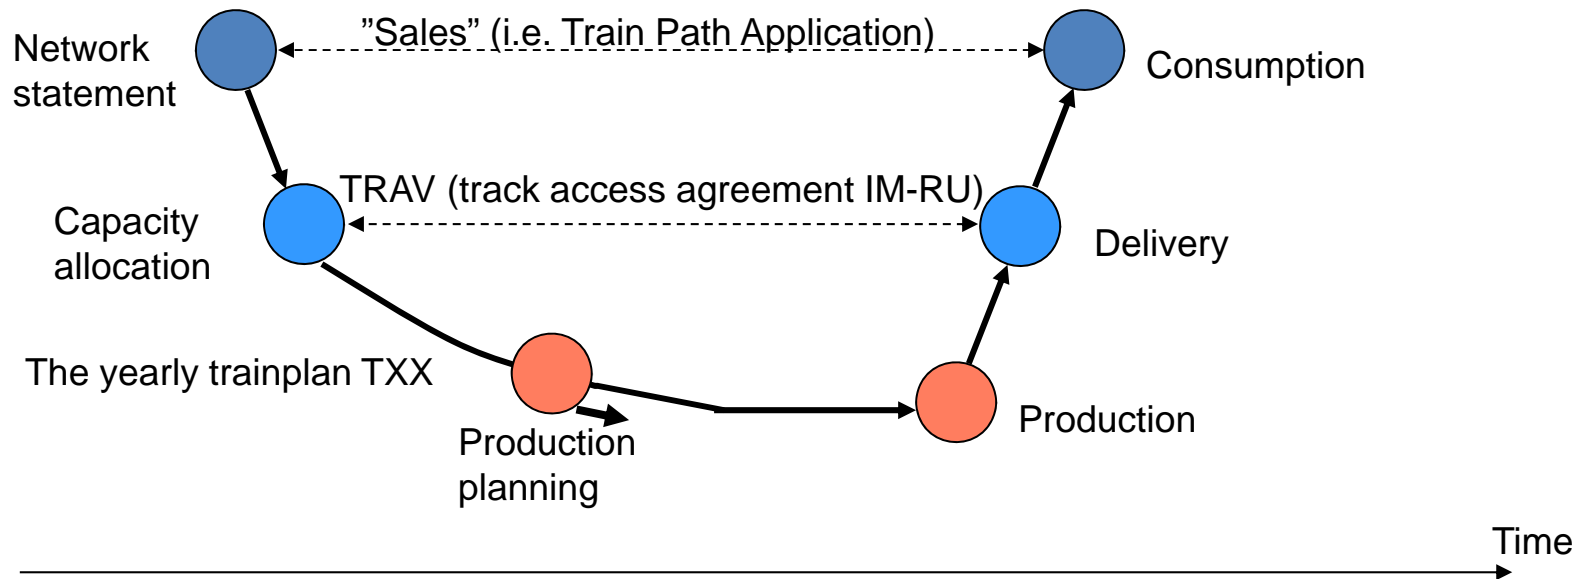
Network statement

”Sales” (i.e. Train Path Application)

Consumption

TRAV (track access agreement IM-RU)

Capacity allocation

Delivery

The yearly trainplan TXX

Production planning

Production

Time